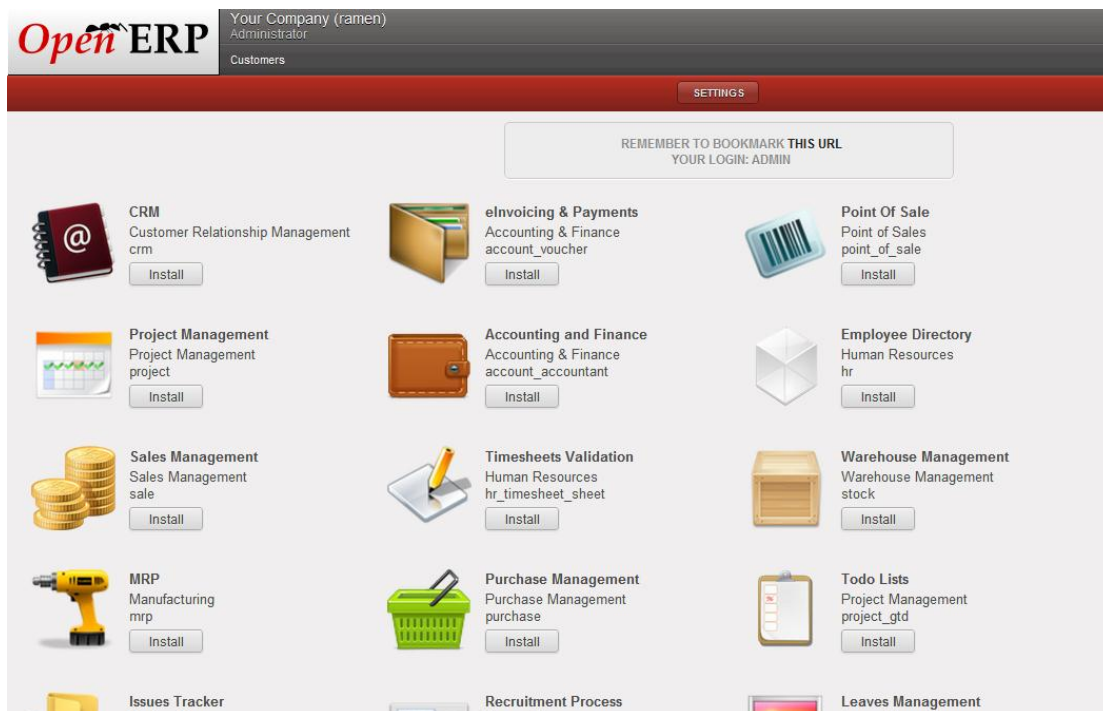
OpenERP

Your Company (ramen)
Administrator

Customers

SETTINGS

REMEMBER TO BOOKMARK THIS URL
YOUR LOGIN: ADMIN

CRM
Customer Relationship Management
crm
Install

eInvoicing & Payments
Accounting & Finance
account_voucher
Install

Point Of Sale
Point of Sales
point_of_sale
Install

Project Management
Project Management
project
Install

Accounting and Finance
Accounting & Finance
account_accountant
Install

Employee Directory
Human Resources
hr
Install

Sales Management
Sales Management
sale
Install

Timesheets Validation
Human Resources
hr_timesheet_sheet
Install

Warehouse Management
Warehouse Management
stock
Install

MRP
Manufacturing
mrp
Install

Purchase Management
Purchase Management
purchase
Install

Todo Lists
Project Management
project_gtd
Install

Issues Tracker

Recruitment Process

Leaves Management